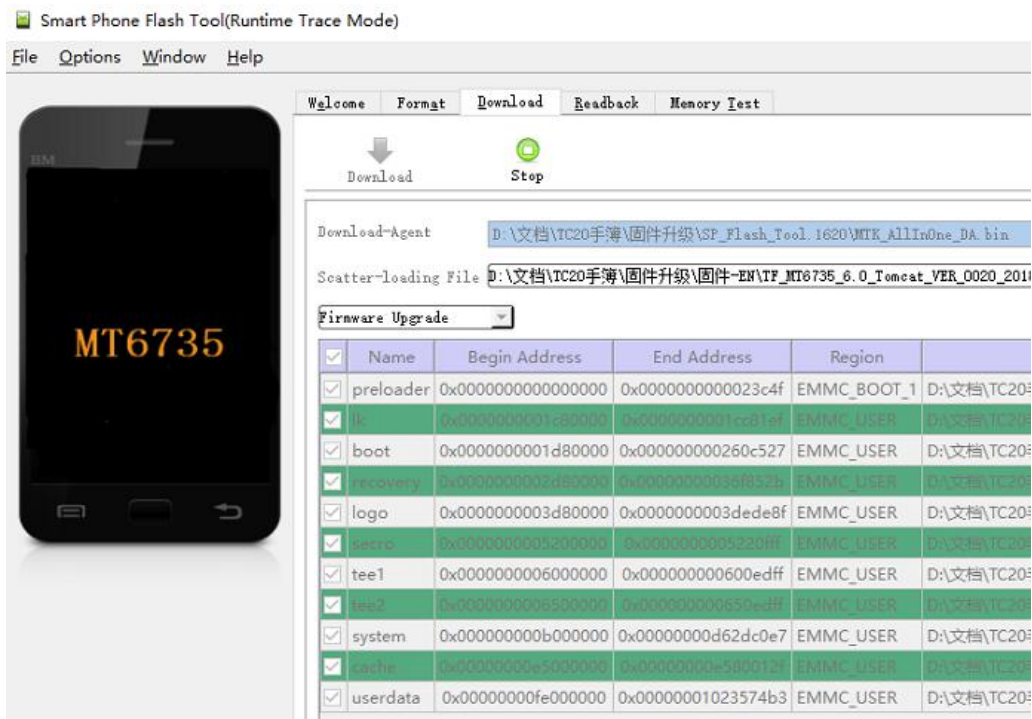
Smart Phone Flash Tool(Runtime Trace Mode)

File Options Window Help

BM

MT6735

Welcome Format Download Readback Memory Test

Download Stop

Download-Agent D:\文档\TC20手簿\固件升级\SP_Flash_Tool.1620\MTK_AllInOne_DA.bin

Scatter-loading File D:\文档\TC20手簿\固件升级\固件-EN\TF_MT6735_6.0_Tomcat_VER_0020_201

Firmware Upgrade

| | Name | Begin Address | End Address | Region | |
|---|---|---|---|---|---|
| ☑ | preloader | 0x0000000000000000 | 0x0000000000023c4f | EMMC_BOOT_1 | D:\文档\TC20 |
| ☑ | lk | 0x0000000001c80000 | 0x0000000001cc81ef | EMMC_USER | D:\文档\TC20 |
| ☑ | boot | 0x0000000001d80000 | 0x000000000260c527 | EMMC_USER | D:\文档\TC20 |
| ☑ | recovery | 0x0000000002d80000 | 0x00000000036f852b | EMMC_USER | D:\文档\TC20 |
| ☑ | logo | 0x0000000003d80000 | 0x0000000003dede8f | EMMC_USER | D:\文档\TC20 |
| ☑ | secro | 0x0000000005200000 | 0x00000000052200ff | EMMC_USER | D:\文档\TC20 |
| ☑ | tee1 | 0x0000000006000000 | 0x000000000600edff | EMMC_USER | D:\文档\TC20 |
| ☑ | tee2 | 0x0000000006500000 | 0x000000000650edff | EMMC_USER | D:\文档\TC20 |
| ☑ | system | 0x000000000b000000 | 0x00000000d62dc0e7 | EMMC_USER | D:\文档\TC20 |
| ☑ | cache | 0x00000000e5000000 | 0x00000000e580012f | EMMC_USER | D:\文档\TC20 |
| ☑ | userdata | 0x00000000fe000000 | 0x00000001023574b3 | EMMC_USER | D:\文档\TC20 |